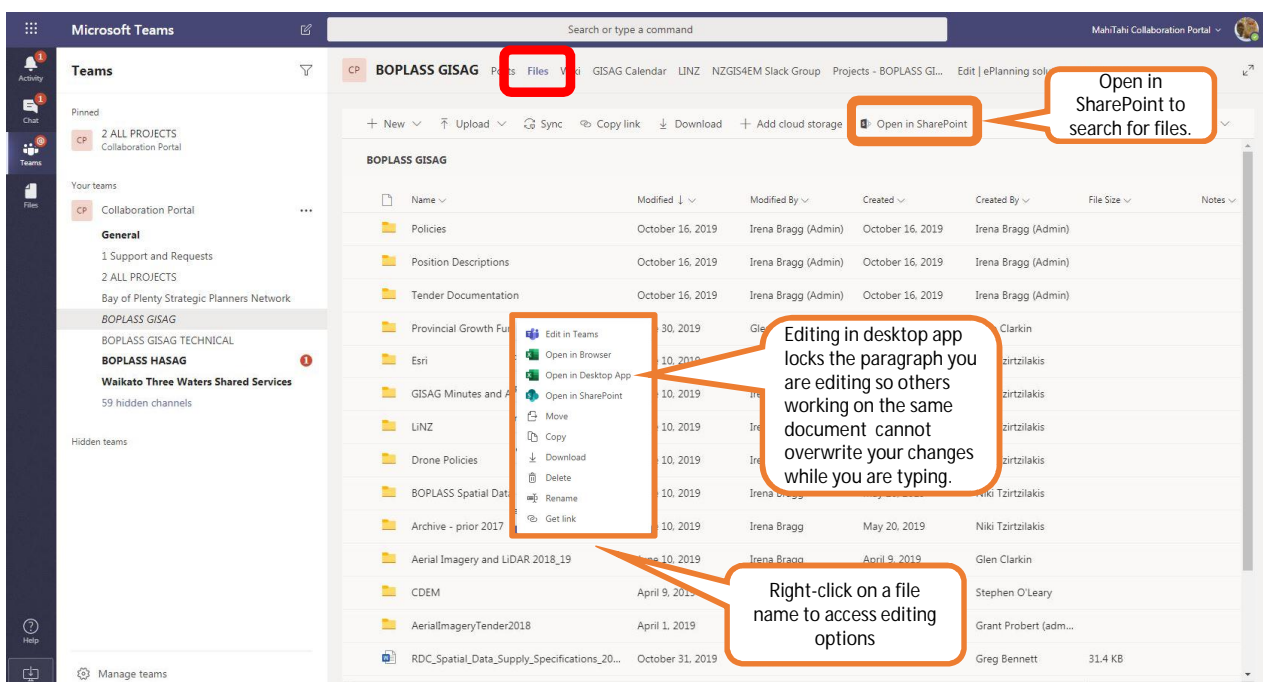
Microsoft Teams

Search or type a command

MahiTahi Collaboration Portal

Activity
Chat
Teams
Files
Help

Teams

Pinned

CP 2 ALL PROJECTS
Collaboration Portal

Your teams

CP Collaboration Portal ...

General
1 Support and Requests
2 ALL PROJECTS
Bay of Plenty Strategic Planners Network
BOPLASS GISAG
BOPLASS GISAG TECHNICAL
BOPLASS HASAG
Waikato Three Waters Shared Services
59 hidden channels

Hidden teams

Manage teams

CP BOPLASS GISAG Posts Files Wiki GISAG Calendar LINZ NZGIS4EM Slack Group Projects - BOPLASS GI... Edit | ePlanning solu

+ New Upload Sync Copy link Download + Add cloud storage Open in SharePoint

Open in SharePoint to search for files.

BOPLASS GISAG

| Name | Modified | Modified By | Created | Created By | File Size | Notes |
|---|---|---|---|---|---|---|
| Policies | October 16, 2019 | Irena Bragg (Admin) | October 16, 2019 | Irena Bragg (Admin) | | |
| Position Descriptions | October 16, 2019 | Irena Bragg (Admin) | October 16, 2019 | Irena Bragg (Admin) | | |
| Tender Documentation | October 16, 2019 | Irena Bragg (Admin) | October 16, 2019 | Irena Bragg (Admin) | | |
| Provincial Growth Fu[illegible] | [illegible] 30, 2019 | Gle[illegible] | | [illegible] Clarkin | | |
| Esri | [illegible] 10, 2019 | | | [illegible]tzirtzilakis | | |
| GISAG Minutes and A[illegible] | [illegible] 10, 2019 | Ire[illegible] | | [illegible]tzirtzilakis | | |
| LiNZ | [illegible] 10, 2019 | Ire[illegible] | | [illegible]tzirtzilakis | | |
| Drone Policies | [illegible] 10, 2019 | Ire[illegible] | | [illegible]tzirtzilakis | | |
| BOPLASS Spatial Dat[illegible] | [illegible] 10, 2019 | Irena Bragg | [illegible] | Niki Tzirtzilakis | | |
| Archive - prior 2017 | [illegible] 10, 2019 | Irena Bragg | May 20, 2019 | Niki Tzirtzilakis | | |
| Aerial Imagery and LiDAR 2018_19 | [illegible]ne 10, 2019 | Irena Bragg | April 9, 2019 | Glen Clarkin | | |
| CDEM | April 9, 2019 | | | Stephen O'Leary | | |
| AerialImageryTender2018 | April 1, 2019 | | | Grant Probert (adm... | | |
| RDC_Spatial_Data_Supply_Specifications_20... | October 31, 2019 | | | Greg Bennett | 31.4 KB | |

Edit in Teams
Open in Browser
Open in Desktop App
Open in SharePoint
Move
Copy
Download
Delete
Rename
Get link

Editing in desktop app locks the paragraph you are editing so others working on the same document cannot overwrite your changes while you are typing.

Right-click on a file name to access editing options